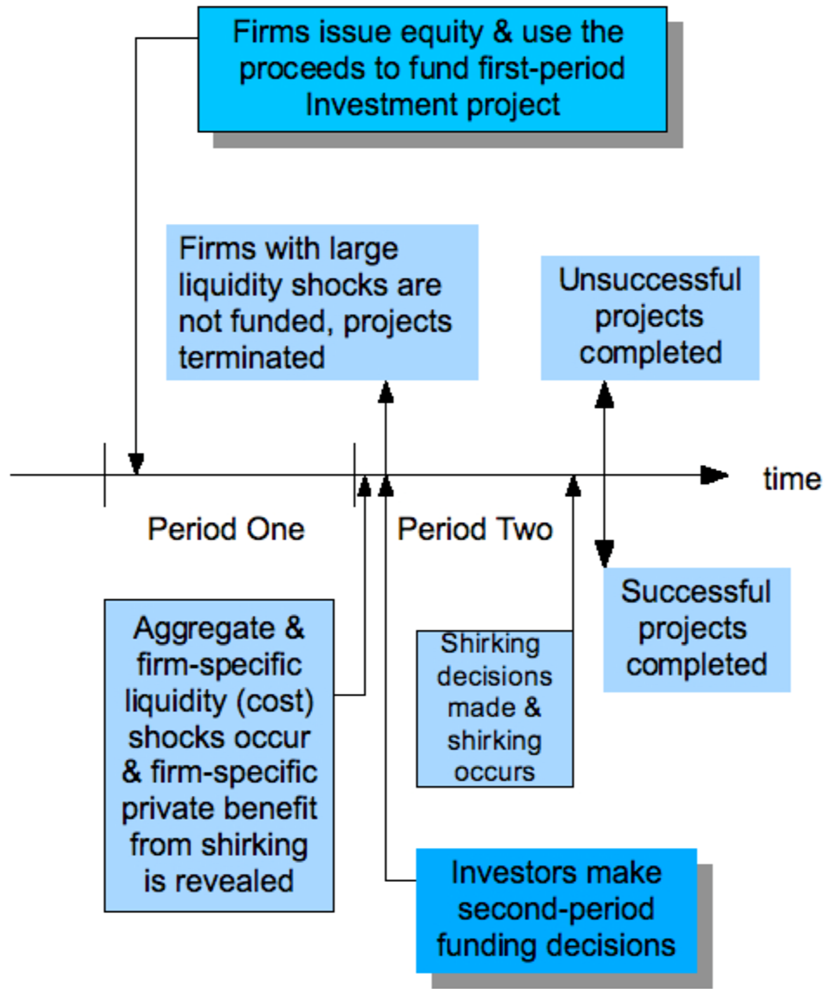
Firms issue equity & use the proceeds to fund first-period Investment project

Firms with large liquidity shocks are not funded, projects terminated

Unsuccessful projects completed

time

Period One

Period Two

Successful projects completed

Aggregate & firm-specific liquidity (cost) shocks occur & firm-specific private benefit from shirking is revealed

Shirking decisions made & shirking occurs

Investors make second-period funding decisions